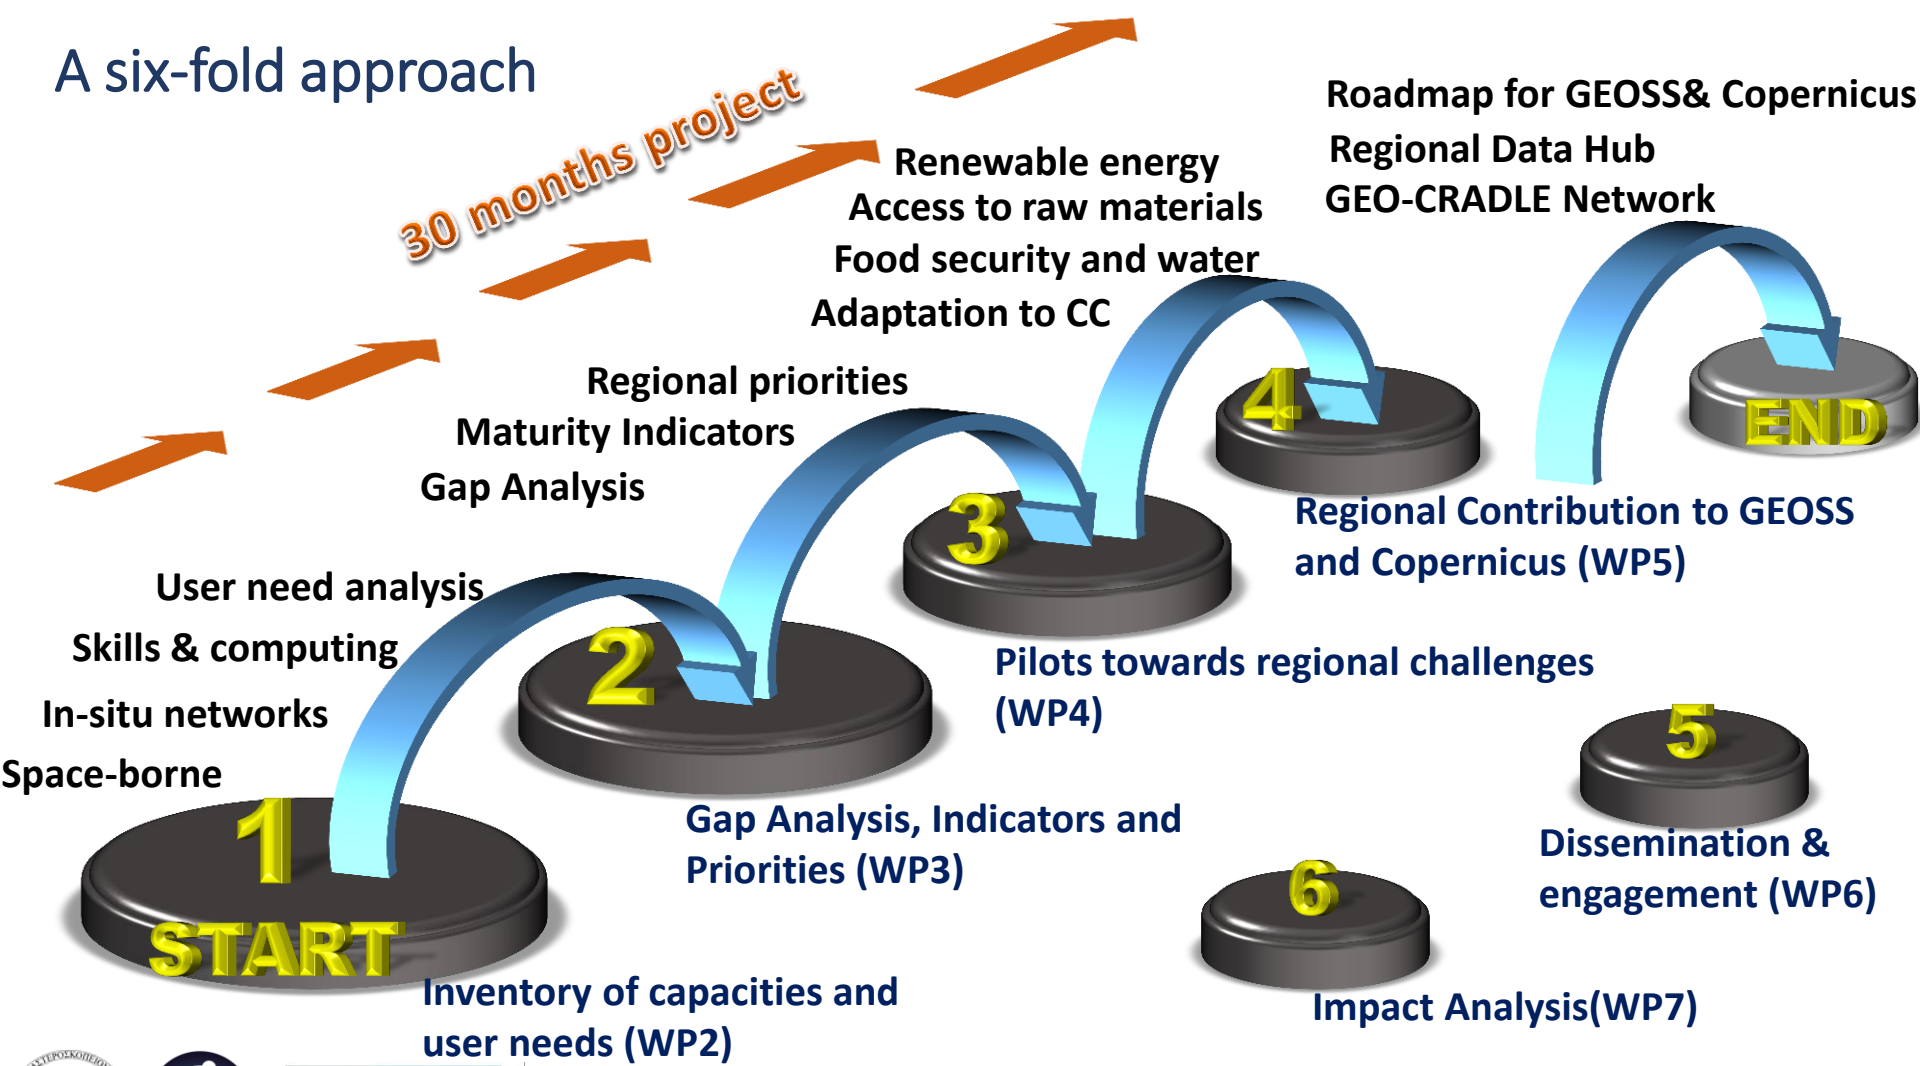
A six-fold approach

30 months project

Roadmap for GEOSS& Copernicus
Regional Data Hub
GEO-CRADLE Network

Renewable energy
Access to raw materials
Food security and water
Adaptation to CC

Regional priorities
Maturity Indicators
Gap Analysis

User need analysis
Skills & computing
In-situ networks
Space-borne

4

END

3

Regional Contribution to GEOSS and Copernicus (WP5)

2

Pilots towards regional challenges (WP4)

5

1

Gap Analysis, Indicators and Priorities (WP3)

Dissemination & engagement (WP6)

6

START

Inventory of capacities and user needs (WP2)

Impact Analysis(WP7)